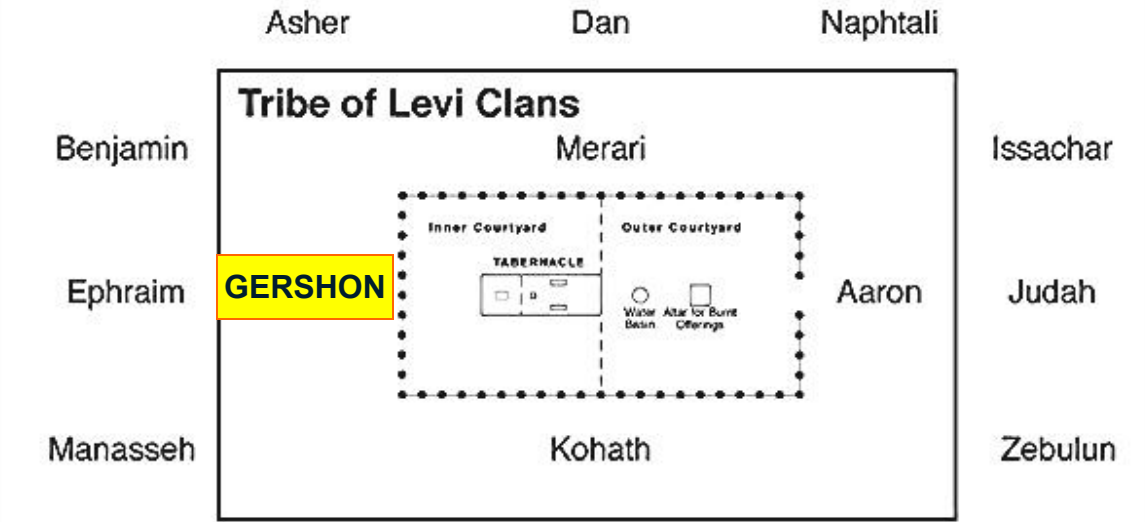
Asher Dan Naphtali

Tribe of Levi Clans

Benjamin Merari Issachar

Inner Courtyard Outer Courtyard

TABERNACLE

Ephraim GERSHON Water Basin Altar for Burnt Offerings Aaron Judah

Manasseh Kohath Zebulun